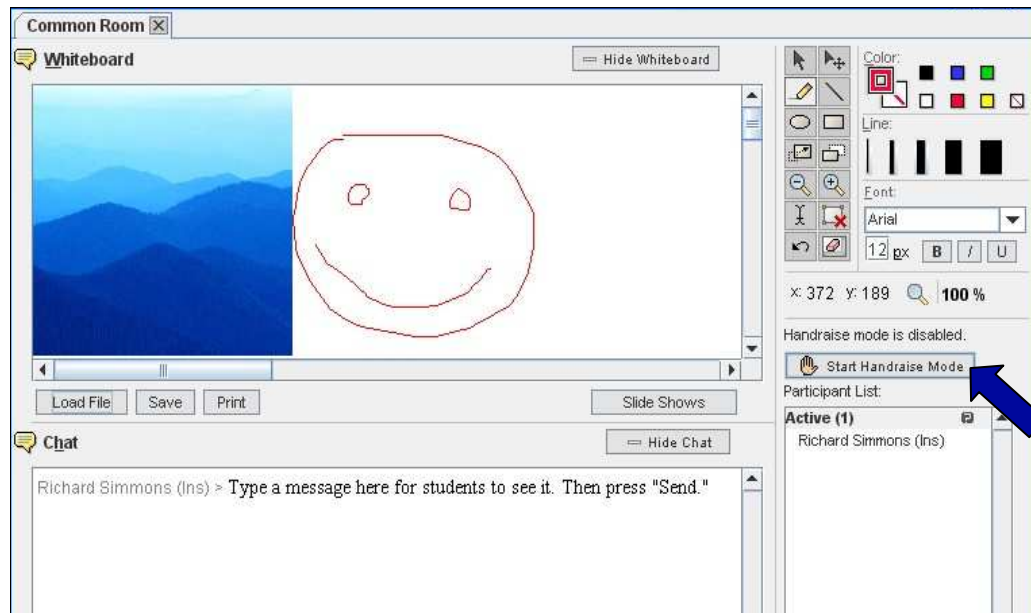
Common Room

Whiteboard

Hide Whiteboard

Color:

Line:

Font:

Arial

12 px B I U

x: 372 y: 189 100 %

Handraise mode is disabled.

Start Handraise Mode

Participant List:

Active (1)

Richard Simmons (Ins)

Load File Save Print Slide Shows

Chat

Hide Chat

Richard Simmons (Ins) > Type a message here for students to see it. Then press "Send."